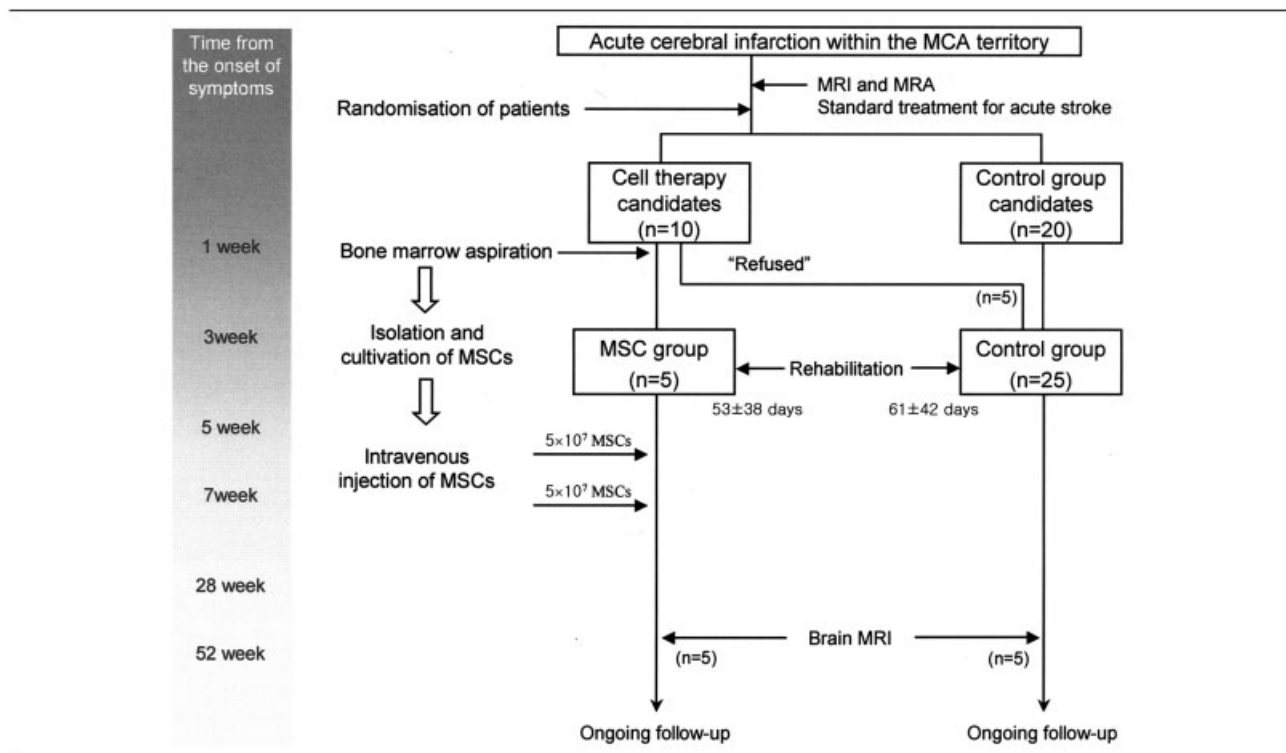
Time from the onset of symptoms

1 week

3week

5 week

7week

28 week

52 week

Acute cerebral infarction within the MCA territory

MRI and MRA
Standard treatment for acute stroke

Randomisation of patients

Cell therapy candidates (n=10)

Control group candidates (n=20)

Bone marrow aspiration

"Refused"

(n=5)

Isolation and cultivation of MSCs

MSC group (n=5)

Rehabilitation

Control group (n=25)

53±38 days

61±42 days

Intravenous injection of MSCs

$5\times10^7$ MSCs

$5\times10^7$ MSCs

Brain MRI

(n=5)

(n=5)

Ongoing follow-up

Ongoing follow-up